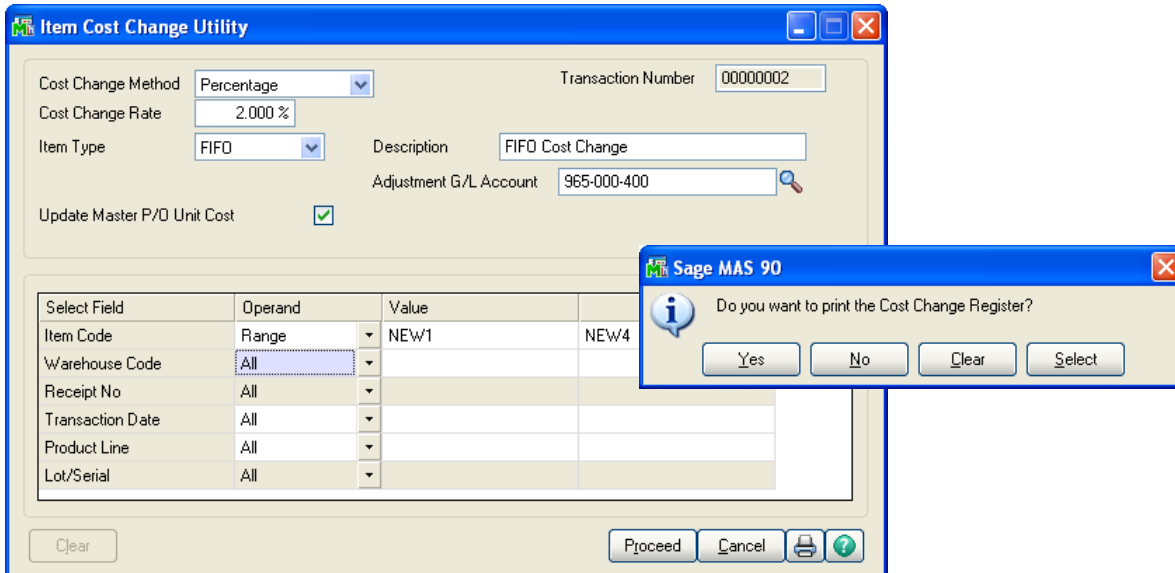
Item Cost Change Utility

Cost Change Method Percentage
Transaction Number 00000002
Cost Change Rate 2.000 %
Item Type FIFO
Description FIFO Cost Change
Adjustment G/L Account 965-000-400
Update Master P/O Unit Cost

| Select Field | Operand | Value | |
|---|---|---|---|
| Item Code | Range | NEW1 | NEW4 |
| Warehouse Code | All | | |
| Receipt No | All | | |
| Transaction Date | All | | |
| Product Line | All | | |
| Lot/Serial | All | | |

Clear
Proceed
Cancel

Sage MAS 90
Do you want to print the Cost Change Register?
Yes
No
Clear
Select